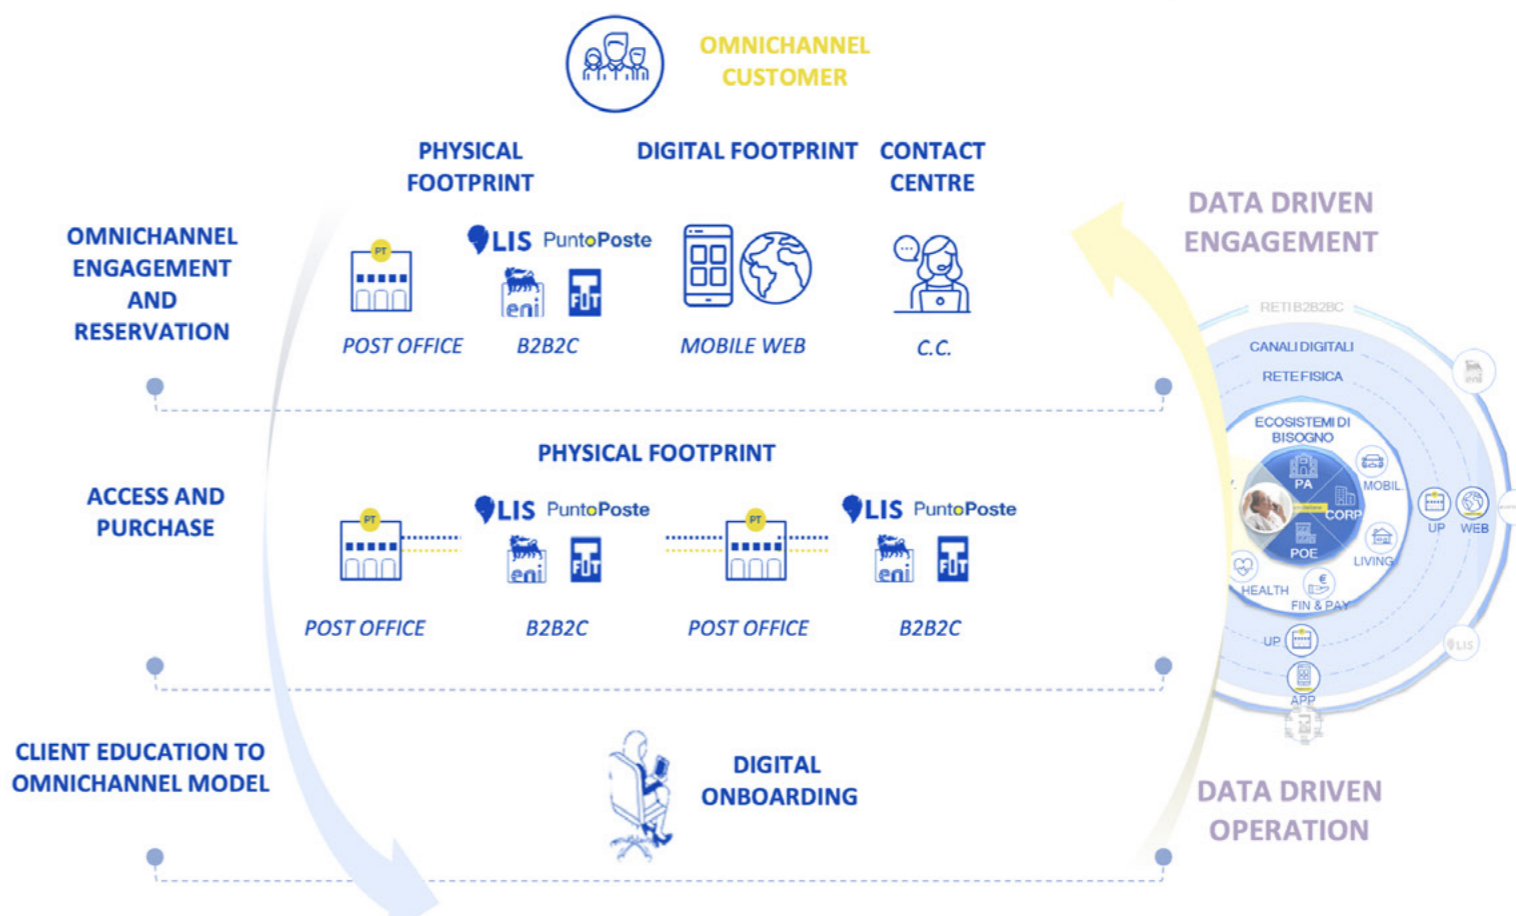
OMNICHANNEL CUSTOMER

PHYSICAL FOOTPRINT

DIGITAL FOOTPRINT

CONTACT CENTRE

DATA DRIVEN ENGAGEMENT

OMNICHANNEL ENGAGEMENT AND RESERVATION

PT

LIS PuntoPoste

eni

FIT

POST OFFICE

B2B2C

MOBILE WEB

C.C.

RETI B2B2BC

CANALI DIGITALI

RETE FISICA

ECOSISTEMI DI BISOGNO

PA

CORP

POE

MOBIL.

LIVING

HEALTH

FIN & PAY

UP

WEB

UP

APP

LIS

ACCESS AND PURCHASE

PHYSICAL FOOTPRINT

PT

LIS PuntoPoste

eni

FIT

PT

LIS PuntoPoste

eni

FIT

POST OFFICE

B2B2C

POST OFFICE

B2B2C

CLIENT EDUCATION TO OMNICHANNEL MODEL

DIGITAL ONBOARDING

DATA DRIVEN OPERATION